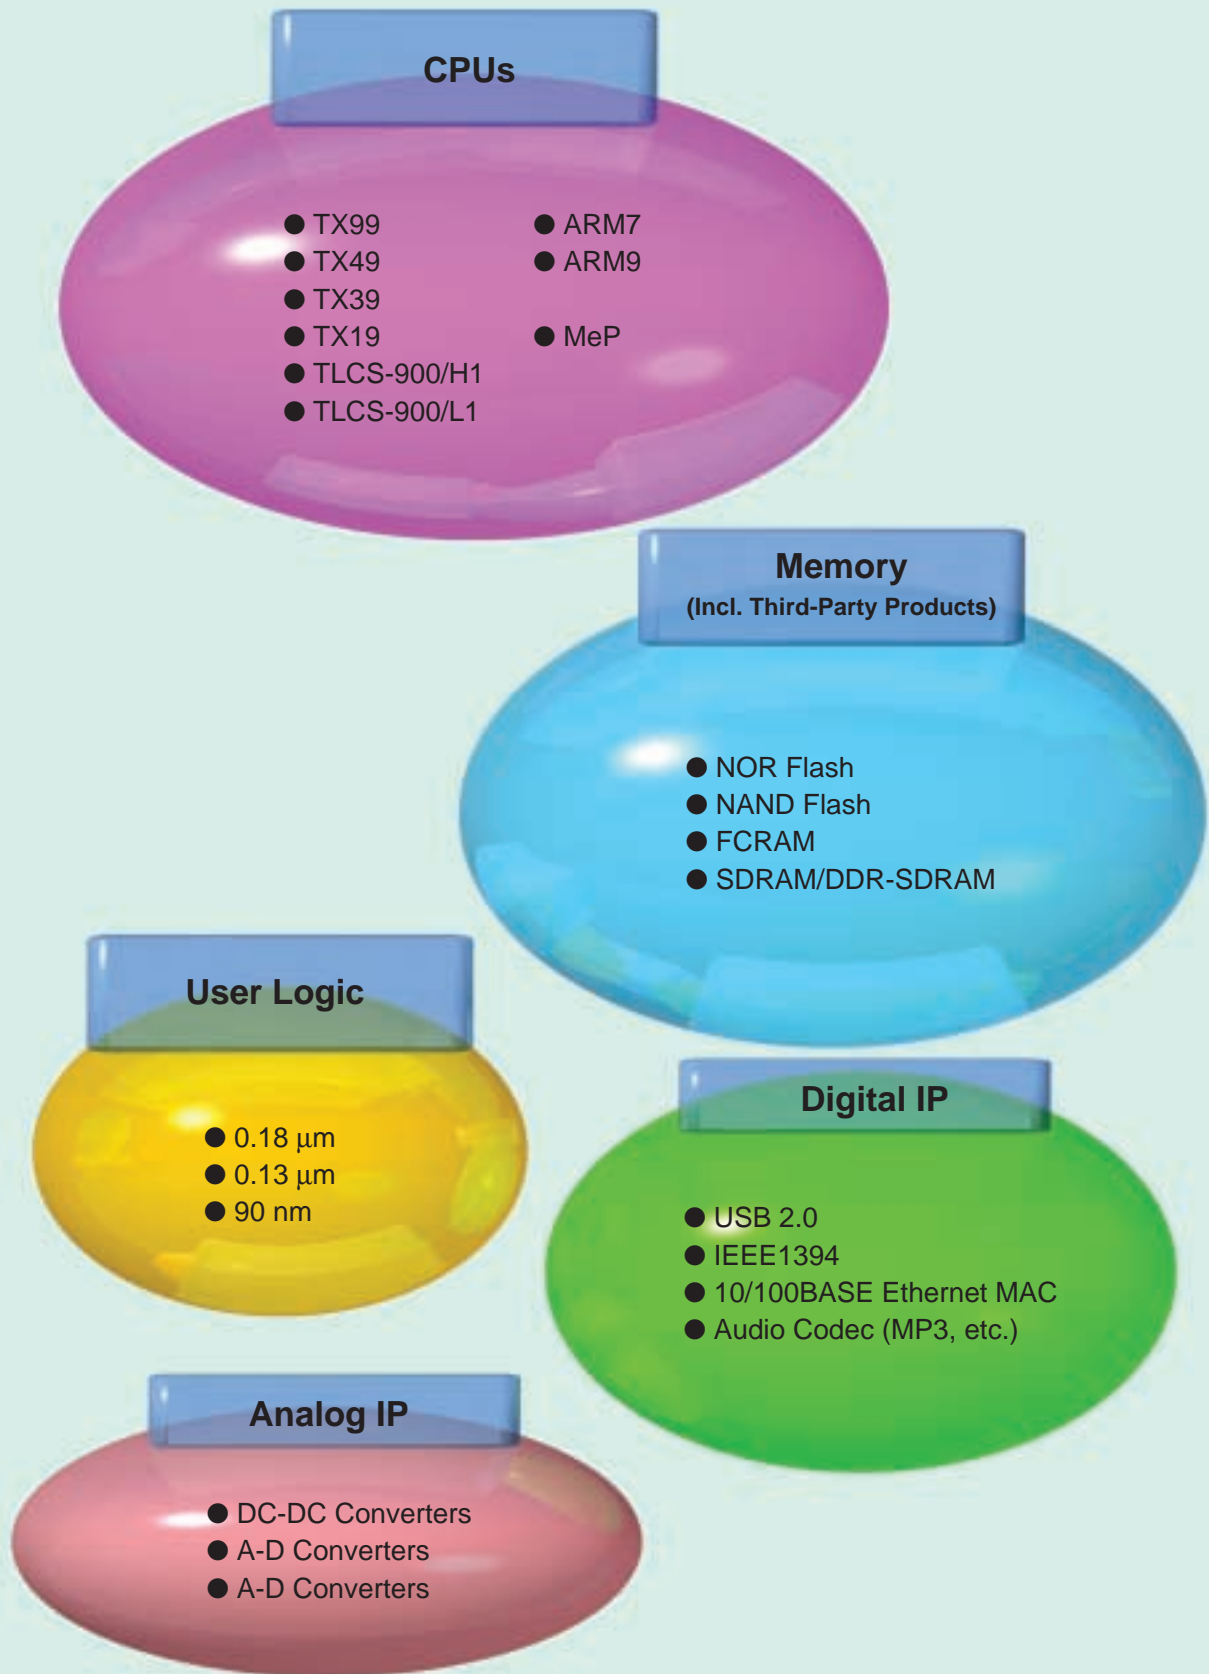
CPUs

● TX99
● TX49
● TX39
● TX19
● TLCS-900/H1
● TLCS-900/L1

● ARM7
● ARM9

● MeP

Memory
(Incl. Third-Party Products)

● NOR Flash
● NAND Flash
● FCRAM
● SDRAM/DDR-SDRAM

User Logic

● 0.18 µm
● 0.13 µm
● 90 nm

Digital IP

● USB 2.0
● IEEE1394
● 10/100BASE Ethernet MAC
● Audio Codec (MP3, etc.)

Analog IP

● DC-DC Converters
● A-D Converters
● A-D Converters